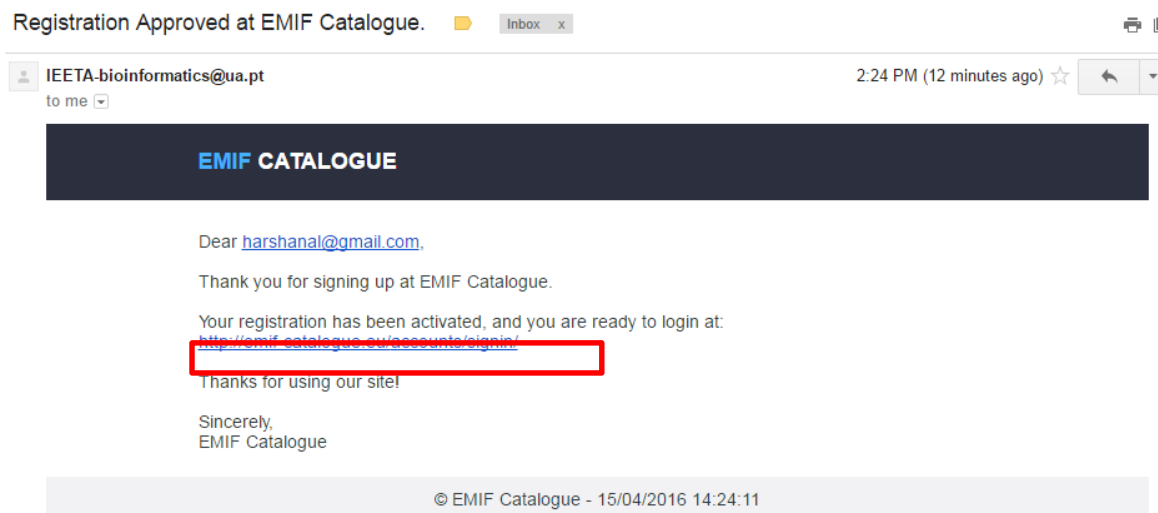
Registration Approved at EMIF Catalogue. Inbox x

IEETA-bioinformatics@ua.pt
to me

2:24 PM (12 minutes ago)

EMIF CATALOGUE

Dear harshanal@gmail.com,

Thank you for signing up at EMIF Catalogue.

Your registration has been activated, and you are ready to login at:
http://emif-catalogue.eu/accounts/signin/

Thanks for using our site!

Sincerely,
EMIF Catalogue

© EMIF Catalogue - 15/04/2016 14:24:11